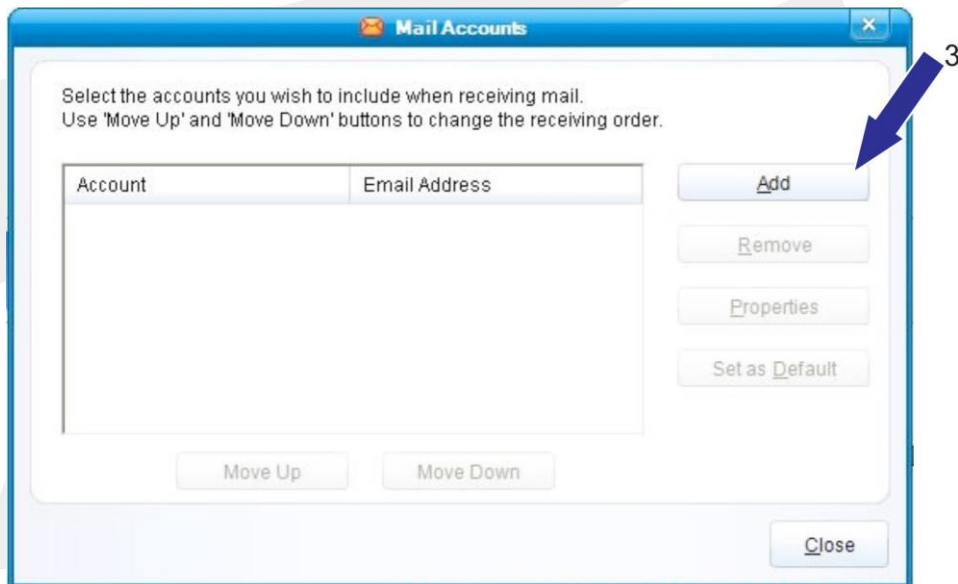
Mail Accounts

3

Select the accounts you wish to include when receiving mail.
Use 'Move Up' and 'Move Down' buttons to change the receiving order.

| Account | Email Address |
|---|---|

Add

Remove

Properties

Set as Default

Move Up

Move Down

Close